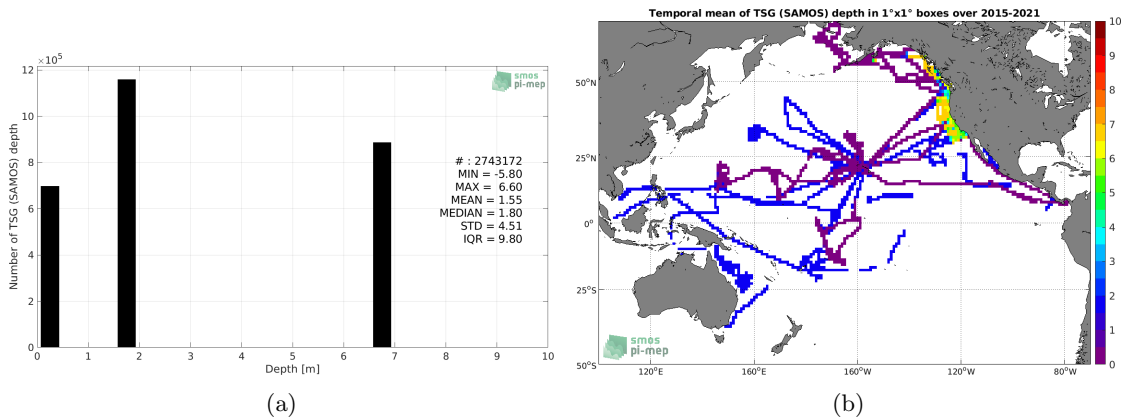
$\times10^5$

12

10

8

6

4

2

0

Number of TSG (SAMOS) depth

smos pi-mep

# : 2743172
MIN = -5.80
MAX = 6.60
MEAN = 1.55
MEDIAN = 1.80
STD = 4.51
IQR = 9.80

0 1 2 3 4 5 6 7 8 9 10

Depth [m]

(a)

Temporal mean of TSG (SAMOS) depth in 1°x1° boxes over 2015-2021

50°N

25°N

0°

25°S

50°S

120°E 160°E 160°W 120°W 80°W

smos pi-mep

10 9 8 7 6 5 4 3 2 1 0

(b)